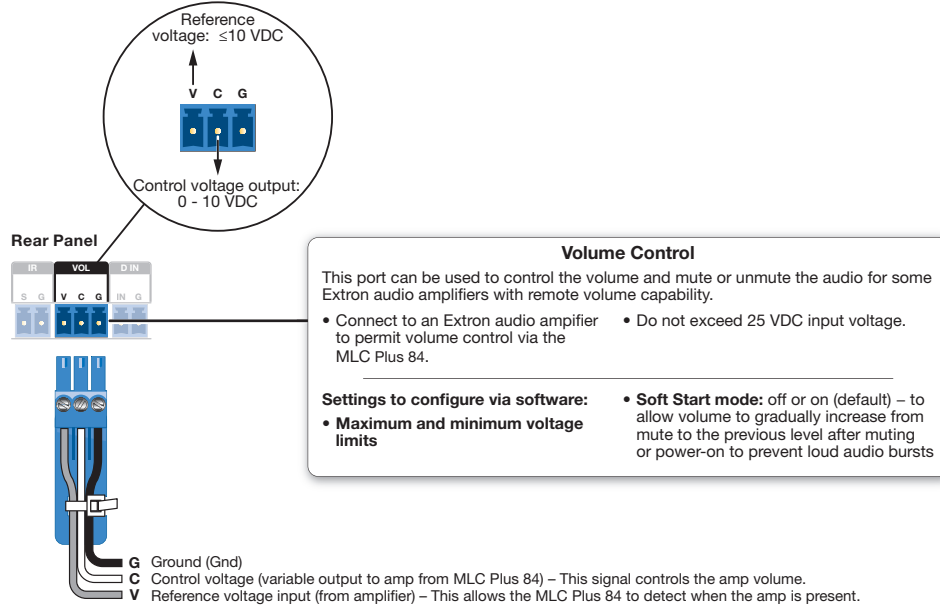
Reference voltage: ≤10 VDC

V C G

Control voltage output: 0 - 10 VDC

Rear Panel

IR VOL D IN

S G V C G IN G

Volume Control

This port can be used to control the volume and mute or unmute the audio for some Extron audio amplifiers with remote volume capability.

• Connect to an Extron audio ampifier to permit volume control via the MLC Plus 84.

• Do not exceed 25 VDC input voltage.

Settings to configure via software:

• Maximum and minimum voltage limits

• Soft Start mode: off or on (default) – to allow volume to gradually increase from mute to the previous level after muting or power-on to prevent loud audio bursts

G Ground (Gnd)
C Control voltage (variable output to amp from MLC Plus 84) – This signal controls the amp volume.
V Reference voltage input (from amplifier) – This allows the MLC Plus 84 to detect when the amp is present.